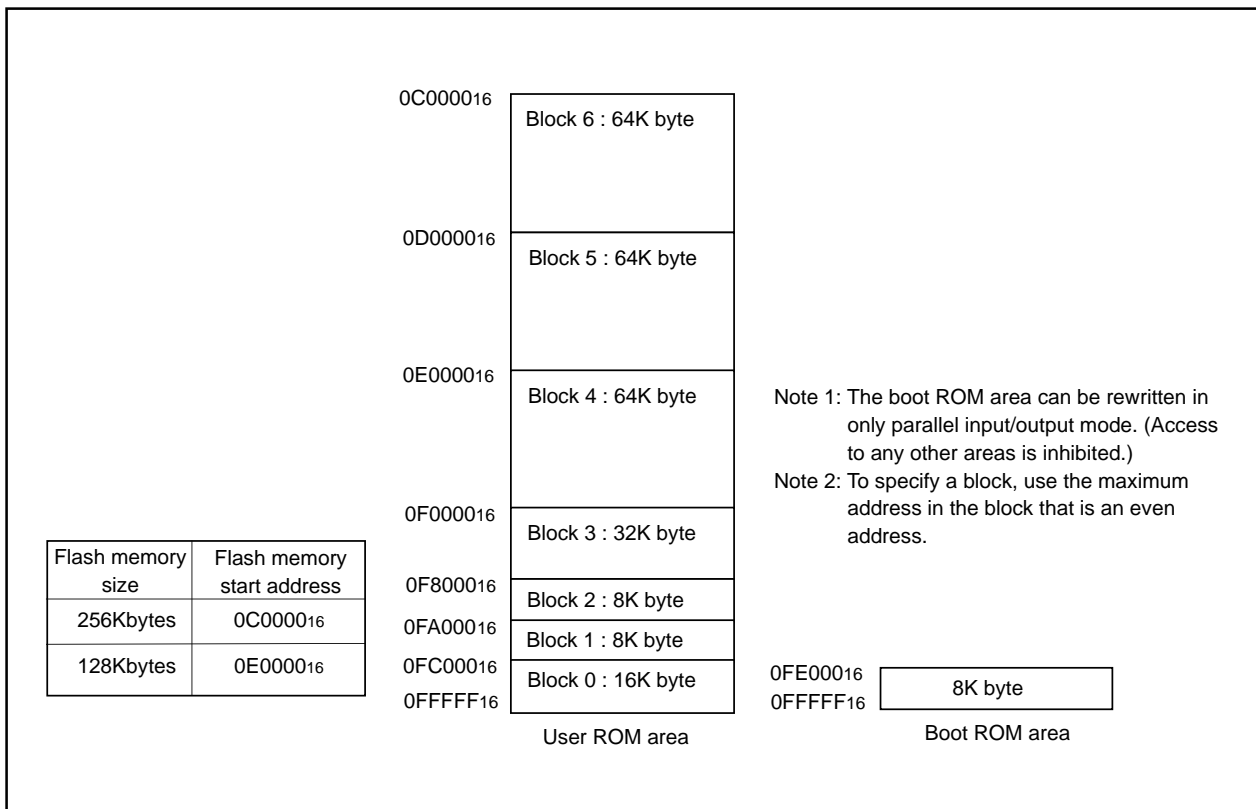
0C0000$_{16}$
Block 6 : 64K byte

0D0000$_{16}$
Block 5 : 64K byte

0E0000$_{16}$
Block 4 : 64K byte

0F0000$_{16}$
Block 3 : 32K byte

0F8000$_{16}$
Block 2 : 8K byte

0FA000$_{16}$
Block 1 : 8K byte

0FC000$_{16}$
Block 0 : 16K byte
0FFFFF$_{16}$

User ROM area

Note 1: The boot ROM area can be rewritten in only parallel input/output mode. (Access to any other areas is inhibited.)
Note 2: To specify a block, use the maximum address in the block that is an even address.

| Flash memory size | Flash memory start address |
|---|---|
| 256Kbytes | 0C0000$_{16}$ |
| 128Kbytes | 0E0000$_{16}$ |

0FE000$_{16}$
0FFFFF$_{16}$
8K byte

Boot ROM area